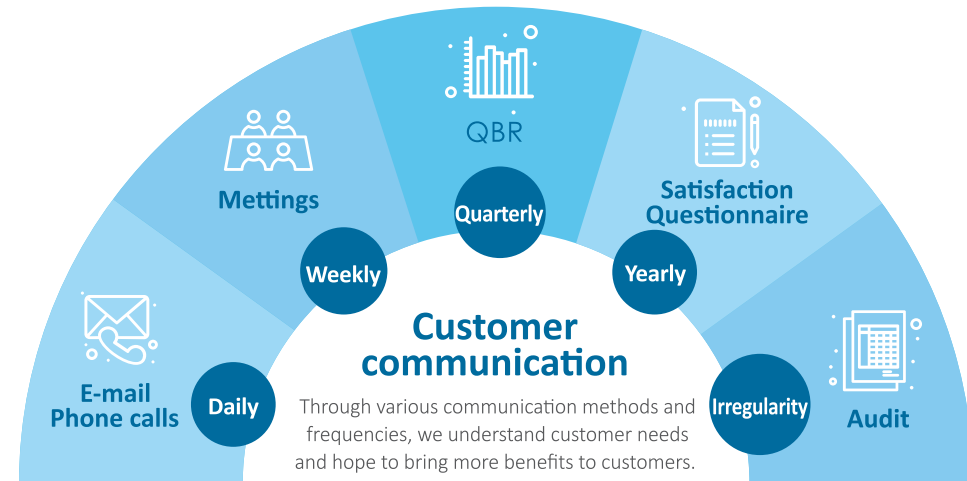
QBR

Quarterly

Mettings

Weekly

Satisfaction Questionnaire

Yearly

E-mail Phone calls

Daily

Customer communication

Through various communication methods and frequencies, we understand customer needs and hope to bring more benefits to customers.

Irregularity

Audit